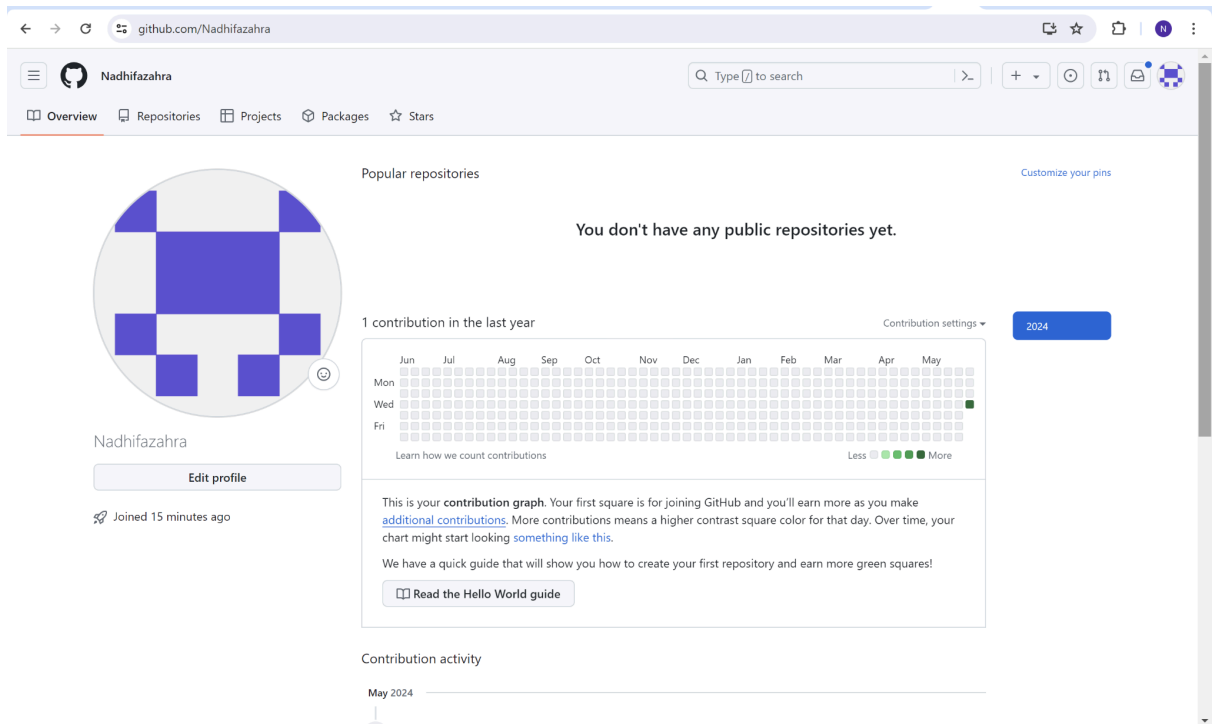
github.com/Nadhifazahra

N

Nadhifazahra

Type / to search

Overview Repositories Projects Packages Stars

Popular repositories

Customize your pins

You don't have any public repositories yet.

Nadhifazahra

Edit profile

Joined 15 minutes ago

1 contribution in the last year

Contribution settings

2024

| | Jun | Jul | Aug | Sep | Oct | Nov | Dec | Jan | Feb | Mar | Apr | May |
|---|---|---|---|---|---|---|---|---|---|---|---|---|
| Mon | | | | | | | | | | | | |
| Wed | | | | | | | | | | | | |
| Fri | | | | | | | | | | | | |

Learn how we count contributions

Less More

This is your **contribution graph**. Your first square is for joining GitHub and you'll earn more as you make additional contributions. More contributions means a higher contrast square color for that day. Over time, your chart might start looking something like this.

We have a quick guide that will show you how to create your first repository and earn more green squares!

Read the Hello World guide

Contribution activity

May 2024